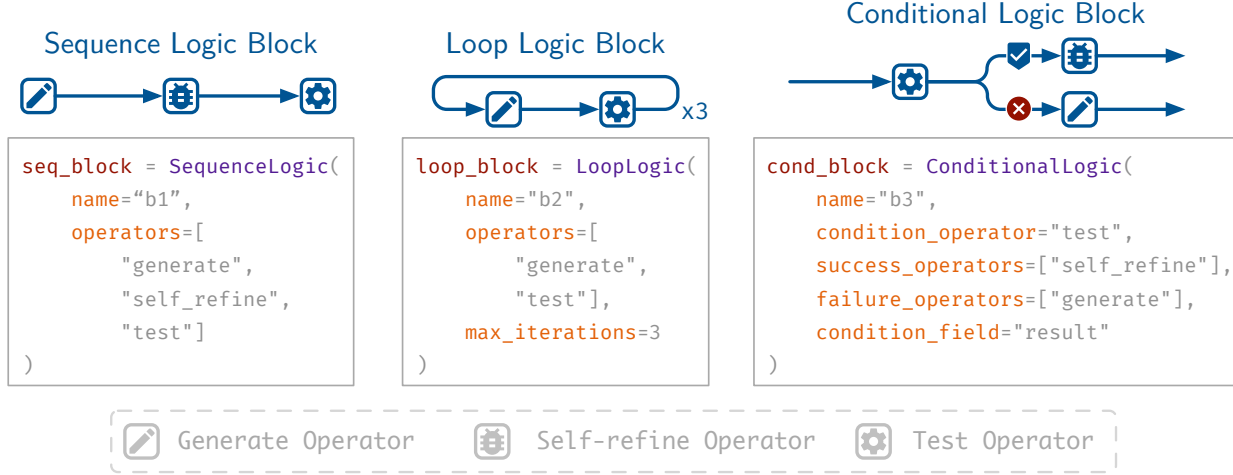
Sequence Logic Block

seq_block = SequenceLogic(
    name="b1",
    operators=[
        "generate",
        "self_refine",
        "test"]
)

Loop Logic Block

x3

loop_block = LoopLogic(
    name="b2",
    operators=[
        "generate",
        "test"],
    max_iterations=3
)

Conditional Logic Block

cond_block = ConditionalLogic(
    name="b3",
    condition_operator="test",
    success_operators=["self_refine"],
    failure_operators=["generate"],
    condition_field="result"
)

Generate Operator   Self-refine Operator   Test Operator